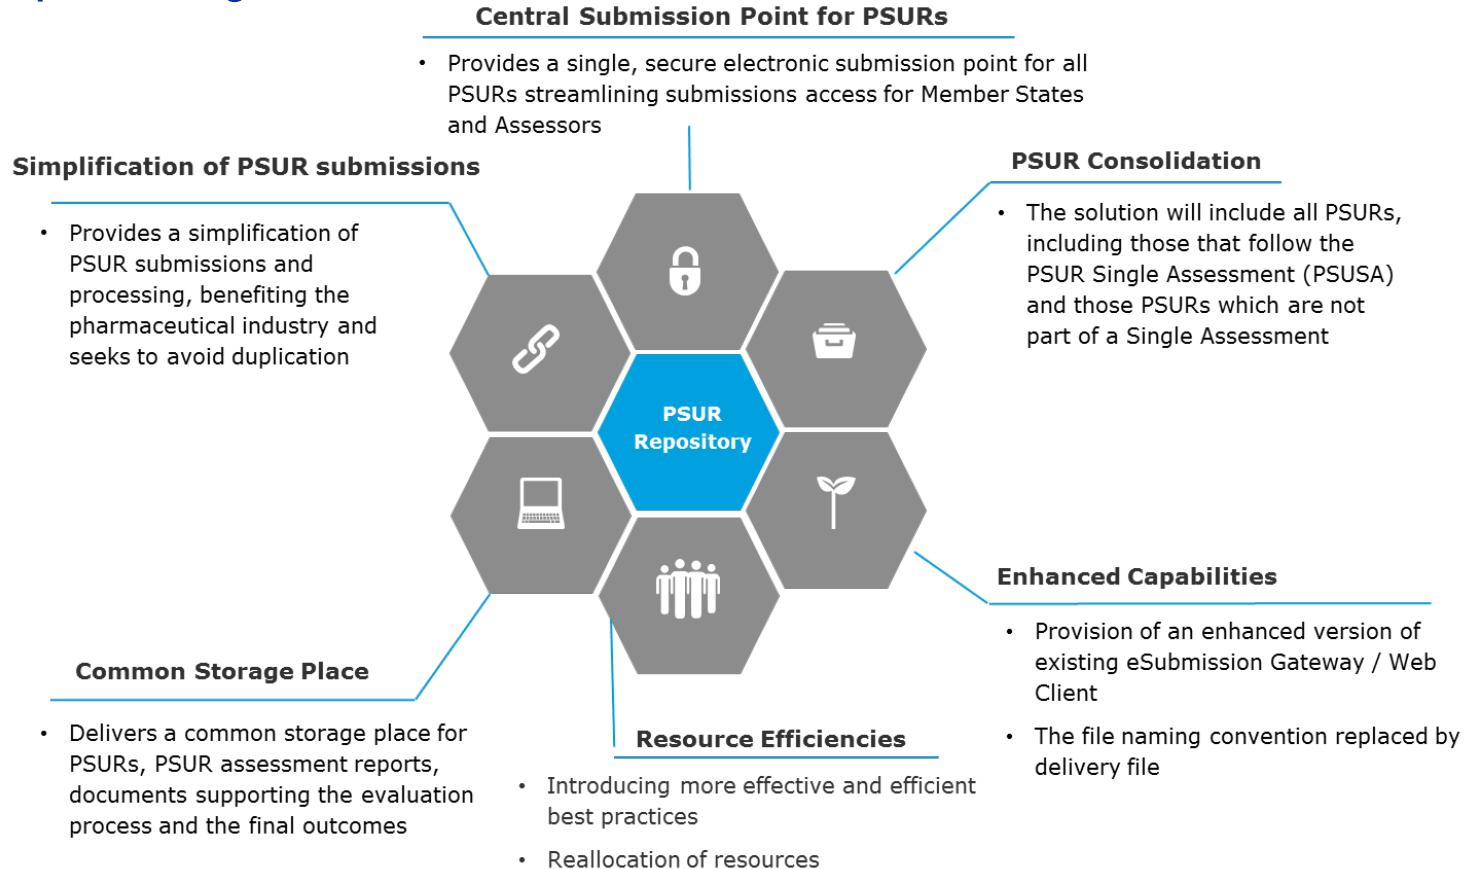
Central Submission Point for PSURs

• Provides a single, secure electronic submission point for all PSURs streamlining submissions access for Member States and Assessors

Simplification of PSUR submissions

• Provides a simplification of PSUR submissions and processing, benefiting the pharmaceutical industry and seeks to avoid duplication

PSUR Consolidation

• The solution will include all PSURs, including those that follow the PSUR Single Assessment (PSUSA) and those PSURs which are not part of a Single Assessment

PSUR Repository

Enhanced Capabilities

• Provision of an enhanced version of existing eSubmission Gateway / Web Client

• The file naming convention replaced by delivery file

Common Storage Place

• Delivers a common storage place for PSURs, PSUR assessment reports, documents supporting the evaluation process and the final outcomes

Resource Efficiencies

• Introducing more effective and efficient best practices

• Reallocation of resources